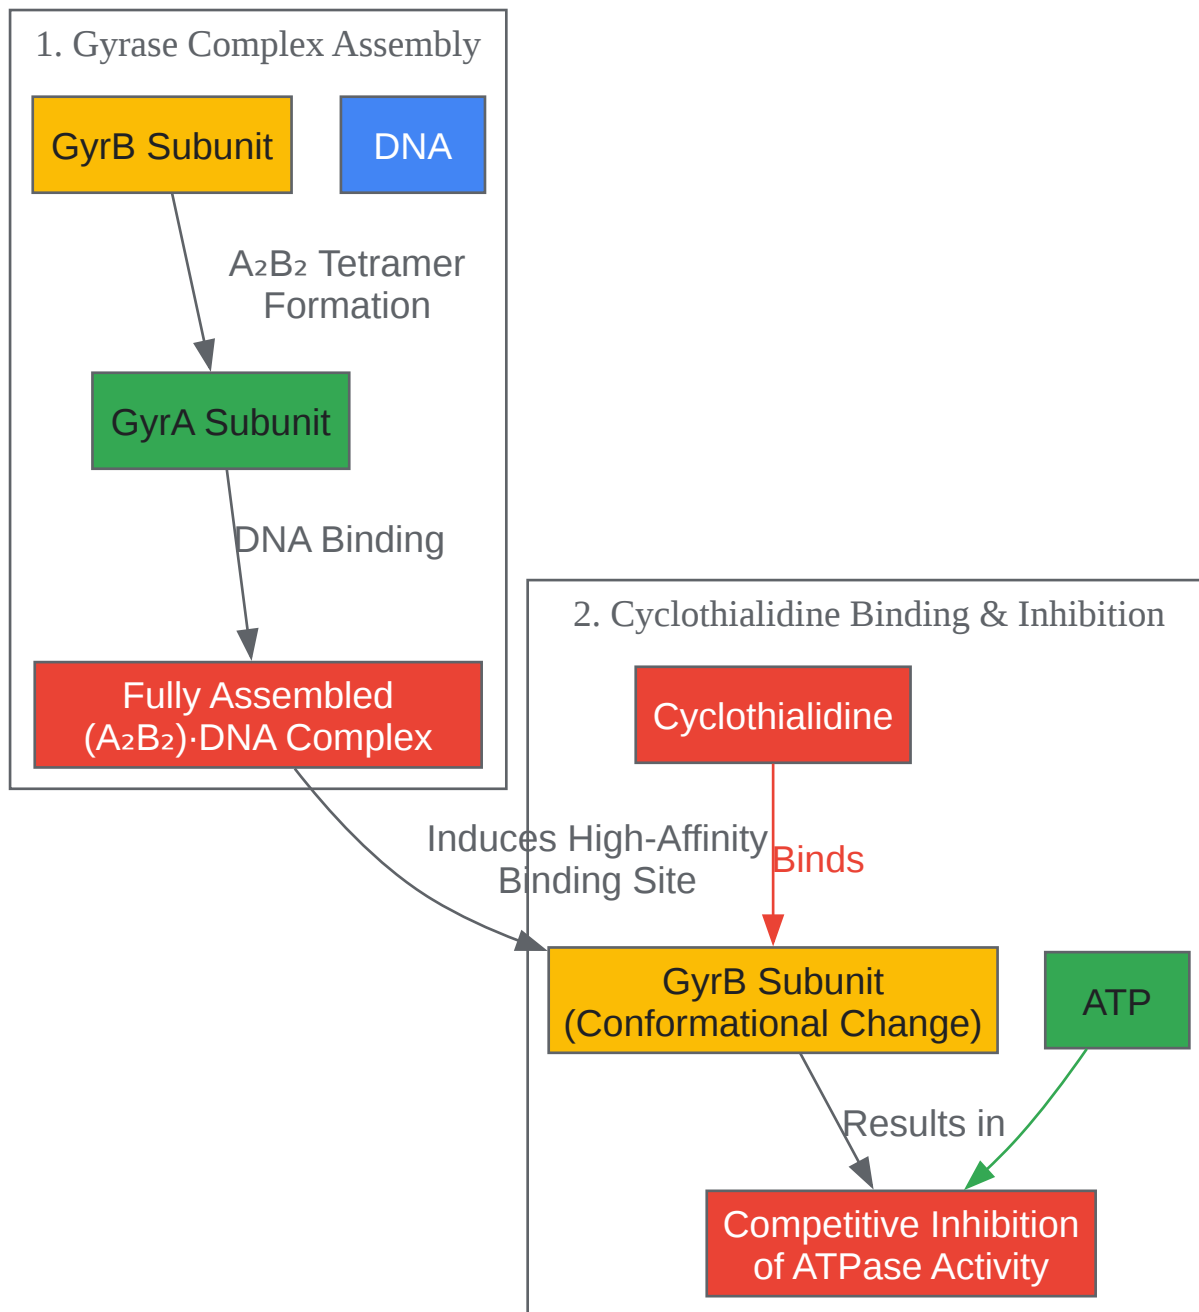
1. Gyrase Complex Assembly

GyrB Subunit

DNA

A₂B₂ Tetramer Formation

GyrA Subunit

DNA Binding

Fully Assembled (A₂B₂)·DNA Complex

Induces High-Affinity Binding Site

2. Cyclothialidine Binding & Inhibition

Cyclothialidine

Binds

GyrB Subunit (Conformational Change)

ATP

Results in

Competitive Inhibition of ATPase Activity